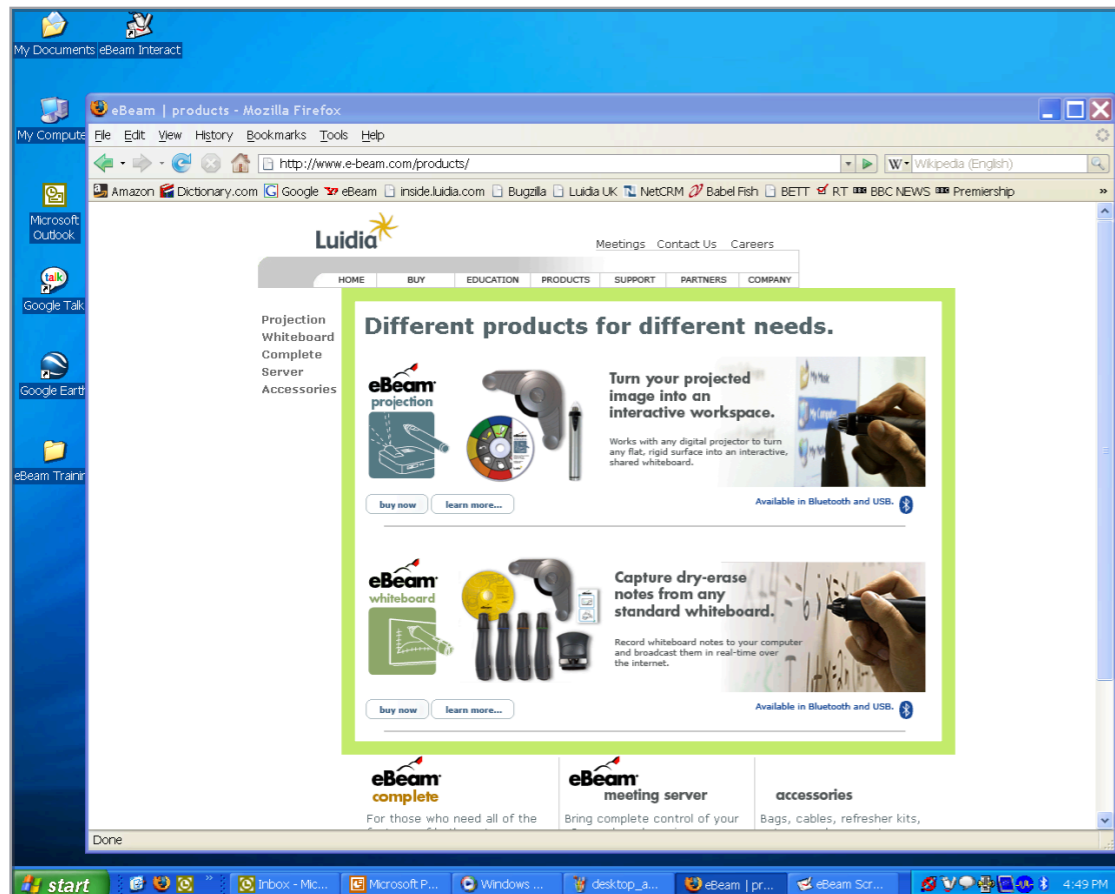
My Documents eBeam Interact

My Compute

Microsoft Outlook

Google Talk

Google Earth

eBeam Trainin

eBeam | products - Mozilla Firefox

File Edit View History Bookmarks Tools Help

http://www.e-beam.com/products/

Wikipedia (English)

Amazon Dictionary.com Google eBeam inside.luidia.com Bugzilla Luidia UK NetCRM Babel Fish BETT RT BBC NEWS Premiership

Luidia

Meetings Contact Us Careers

HOME BUY EDUCATION PRODUCTS SUPPORT PARTNERS COMPANY

Projection
Whiteboard
Complete
Server
Accessories

Different products for different needs.

eBeam projection

Turn your projected image into an interactive workspace.

Works with any digital projector to turn any flat, rigid surface into an interactive, shared whiteboard.

buy now learn more...

Available in Bluetooth and USB.

eBeam whiteboard

Capture dry-erase notes from any standard whiteboard.

Record whiteboard notes to your computer and broadcast them in real-time over the internet.

buy now learn more...

Available in Bluetooth and USB.

eBeam complete

For those who need all of the

eBeam meeting server

Bring complete control of your

accessories

Bags, cables, refresher kits,

Done

start Inbox - Mic... Microsoft P... Windows ... desktop_a... eBeam | pr... eBeam Scr... 4:49 PM